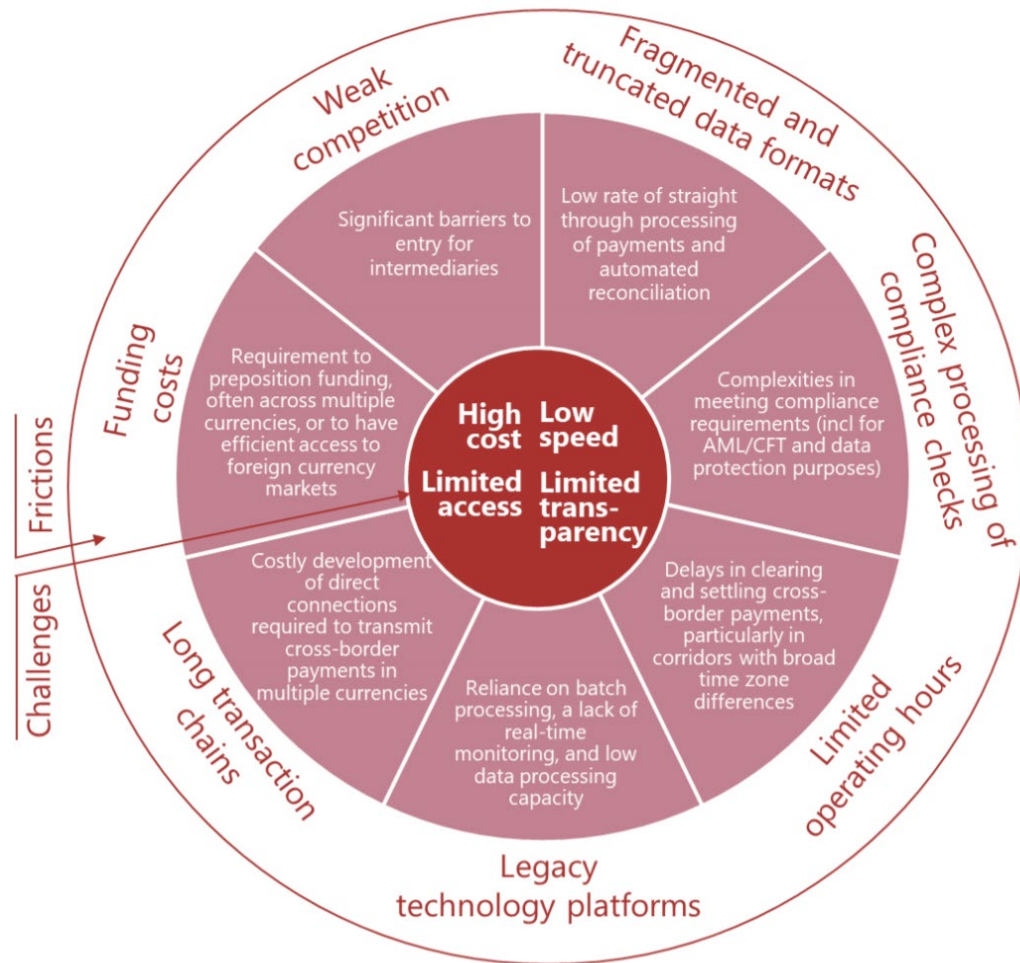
Weak competition

Fragmented and truncated data formats

Significant barriers to entry for intermediaries

Low rate of straight through processing of payments and automated reconciliation

Complex processing of compliance checks

Funding costs

Requirement to preposition funding, often across multiple currencies, or to have efficient access to foreign currency markets

High cost

Low speed

Limited access

Limited transparency

Complexities in meeting compliance requirements (incl for AML/CFT and data protection purposes)

Frictions

Challenges

Costly development of direct connections required to transmit cross-border payments in multiple currencies

Delays in clearing and settling cross-border payments, particularly in corridors with broad time zone differences

Long transaction chains

Reliance on batch processing, a lack of real-time monitoring, and low data processing capacity

Limited operating hours

Legacy technology platforms